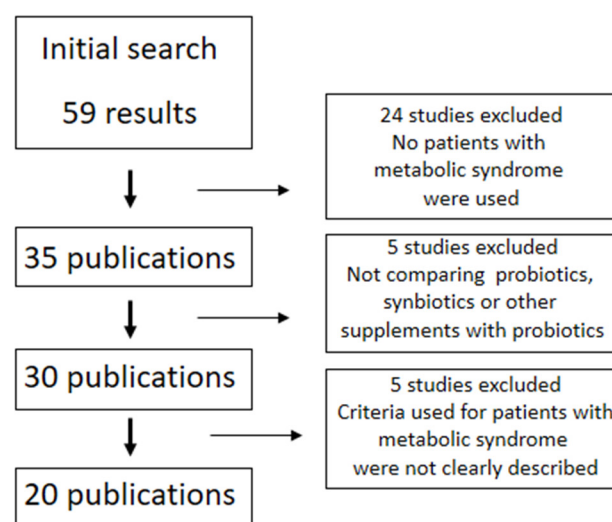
Initial search

59 results

24 studies excluded
No patients with metabolic syndrome were used

35 publications

5 studies excluded
Not comparing probiotics, synbiotics or other supplements with probiotics

30 publications

5 studies excluded
Criteria used for patients with metabolic syndrome were not clearly described

20 publications